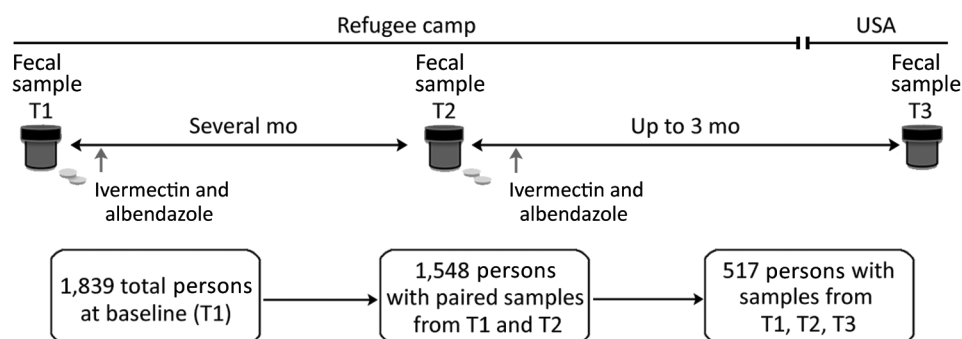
Refugee camp

USA

Fecal sample T1

Several mo

Ivermectin and albendazole

Fecal sample T2

Up to 3 mo

Ivermectin and albendazole

Fecal sample T3

1,839 total persons at baseline (T1)

1,548 persons with paired samples from T1 and T2

517 persons with samples from T1, T2, T3